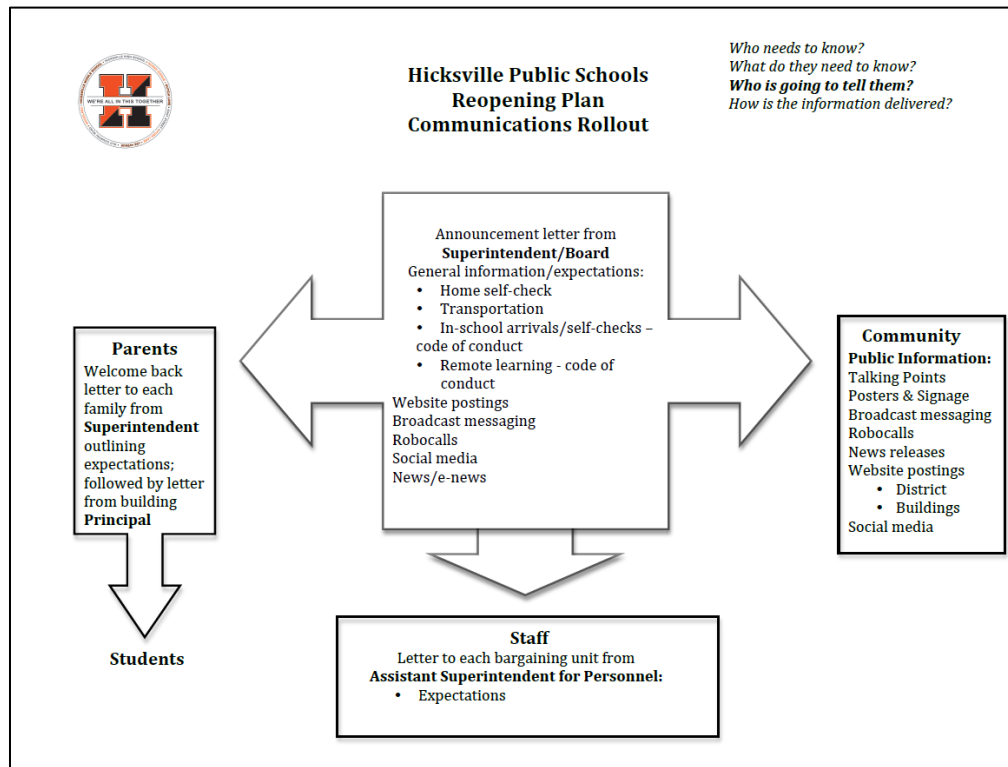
H
WE'RE ALL IN THIS TOGETHER

Hicksville Public Schools
Reopening Plan
Communications Rollout

Who needs to know?
What do they need to know?
**Who is going to tell them?**
How is the information delivered?

Announcement letter from
**Superintendent/Board**
General information/expectations:
- Home self-check
- Transportation
- In-school arrivals/self-checks – code of conduct
- Remote learning - code of conduct

Website postings
Broadcast messaging
Robocalls
Social media
News/e-news

**Parents**
Welcome back letter to each family from **Superintendent** outlining expectations; followed by letter from building **Principal**

**Students**

**Community**
**Public Information:**
Talking Points
Posters & Signage
Broadcast messaging
Robocalls
News releases
Website postings
- District
- Buildings

Social media

**Staff**
Letter to each bargaining unit from
**Assistant Superintendent for Personnel:**
- Expectations